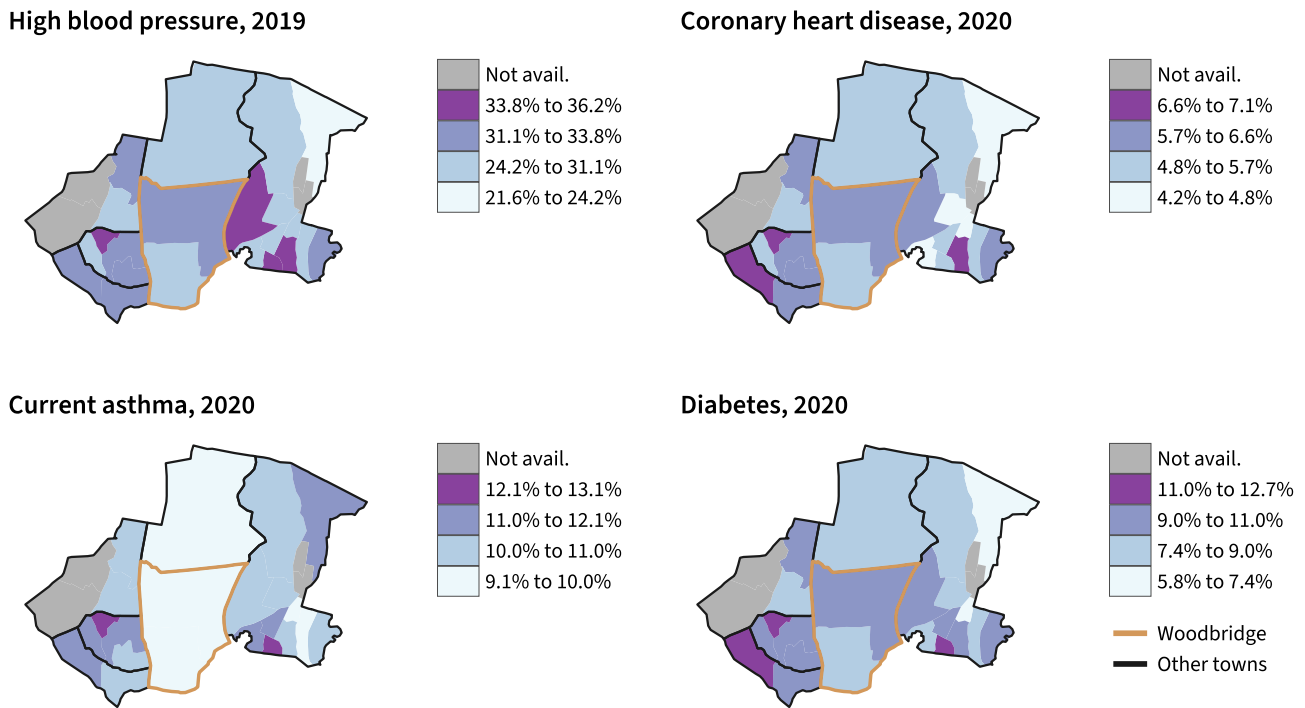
High blood pressure, 2019

Not avail.
33.8% to 36.2%
31.1% to 33.8%
24.2% to 31.1%
21.6% to 24.2%

Coronary heart disease, 2020

Not avail.
6.6% to 7.1%
5.7% to 6.6%
4.8% to 5.7%
4.2% to 4.8%

Current asthma, 2020

Not avail.
12.1% to 13.1%
11.0% to 12.1%
10.0% to 11.0%
9.1% to 10.0%

Diabetes, 2020

Not avail.
11.0% to 12.7%
9.0% to 11.0%
7.4% to 9.0%
5.8% to 7.4%

Woodbridge
Other towns